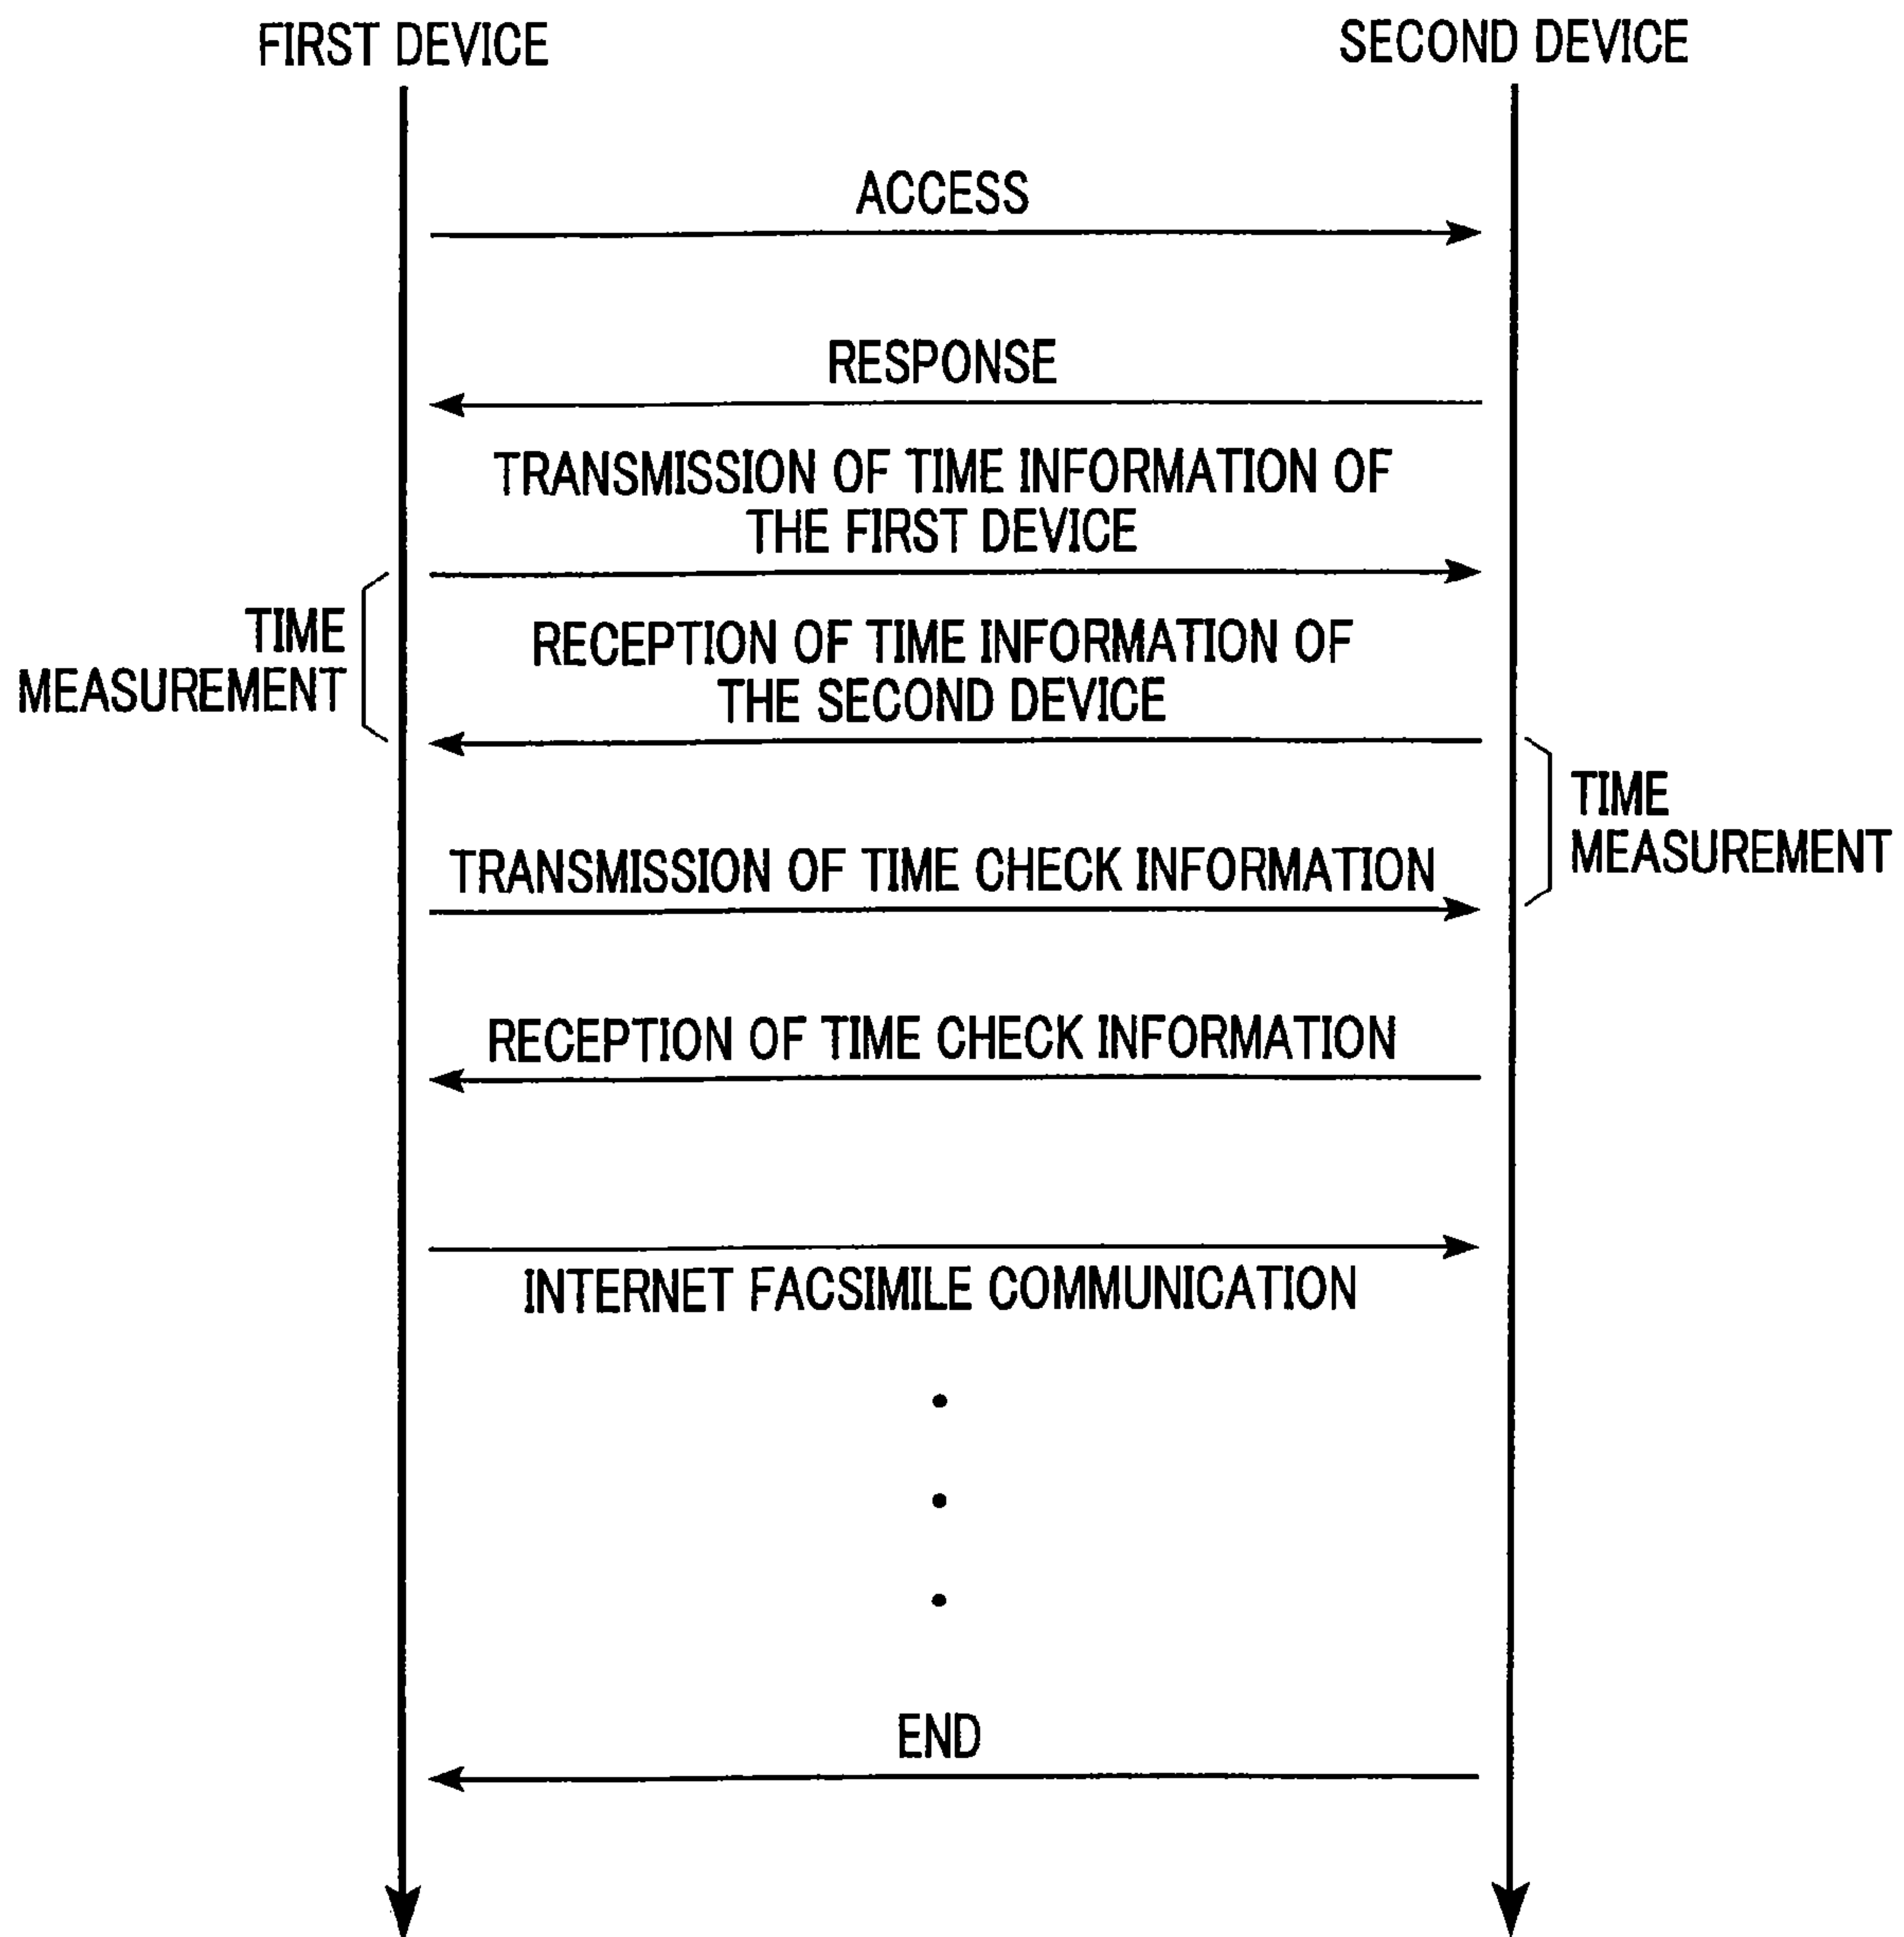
FIRST DEVICE

SECOND DEVICE

ACCESS

RESPONSE

TRANSMISSION OF TIME INFORMATION OF THE FIRST DEVICE

TIME MEASUREMENT

RECEPTION OF TIME INFORMATION OF THE SECOND DEVICE

TIME MEASUREMENT

TRANSMISSION OF TIME CHECK INFORMATION

RECEPTION OF TIME CHECK INFORMATION

INTERNET FACSIMILE COMMUNICATION

END